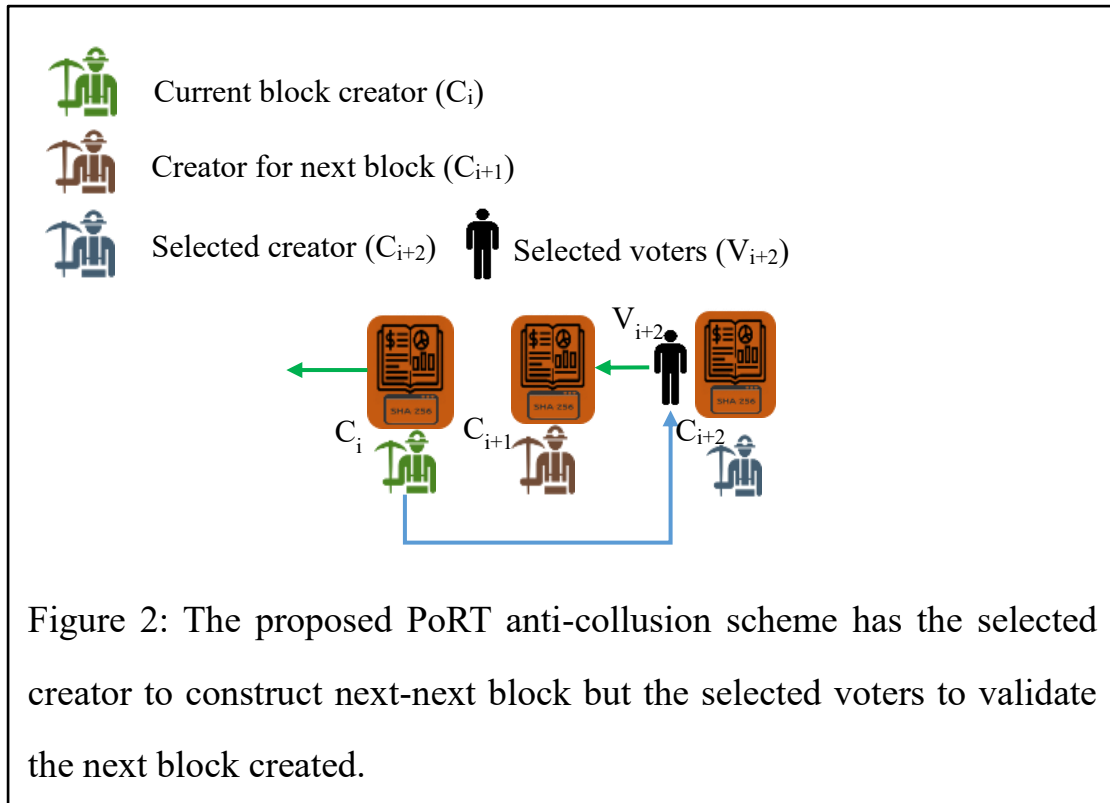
Current block creator ($C_i$)

Creator for next block ($C_{i+1}$)

Selected creator ($C_{i+2}$)

Selected voters ($V_{i+2}$)

$V_{i+2}$

SHA 256

SHA 256

SHA 256

$C_i$

$C_{i+1}$

$C_{i+2}$

Figure 2: The proposed PoRT anti-collusion scheme has the selected creator to construct next-next block but the selected voters to validate the next block created.